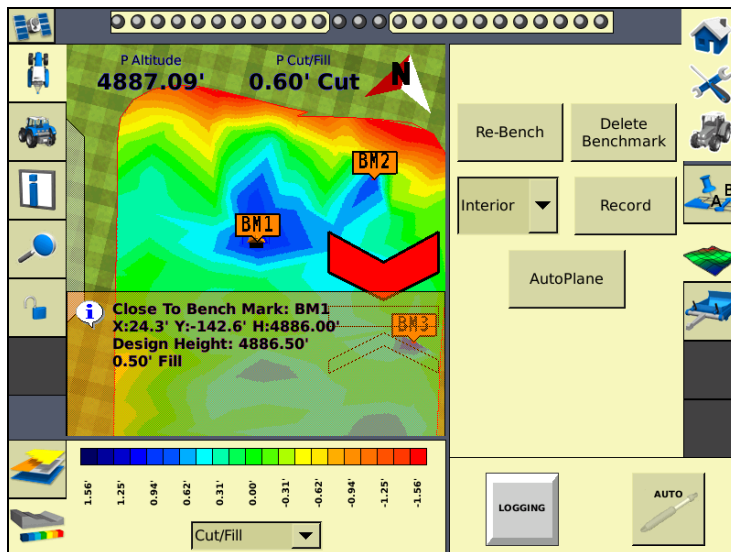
P Altitude
4887.09'

P Cut/Fill
0.60' Cut

N

BM2

BM1

BM3

Close To Bench Mark: BM1
X:24.3' Y:-142.6' H:4886.00'
Design Height: 4886.50'
0.50' Fill

1.56'
1.25'
0.94'
0.62'
0.31'
0.00'
-0.31'
-0.62'
-0.94'
-1.25'
-1.56'

Cut/Fill

Re-Bench

Delete Benchmark

Interior

Record

AutoPlane

LOGGING

AUTO